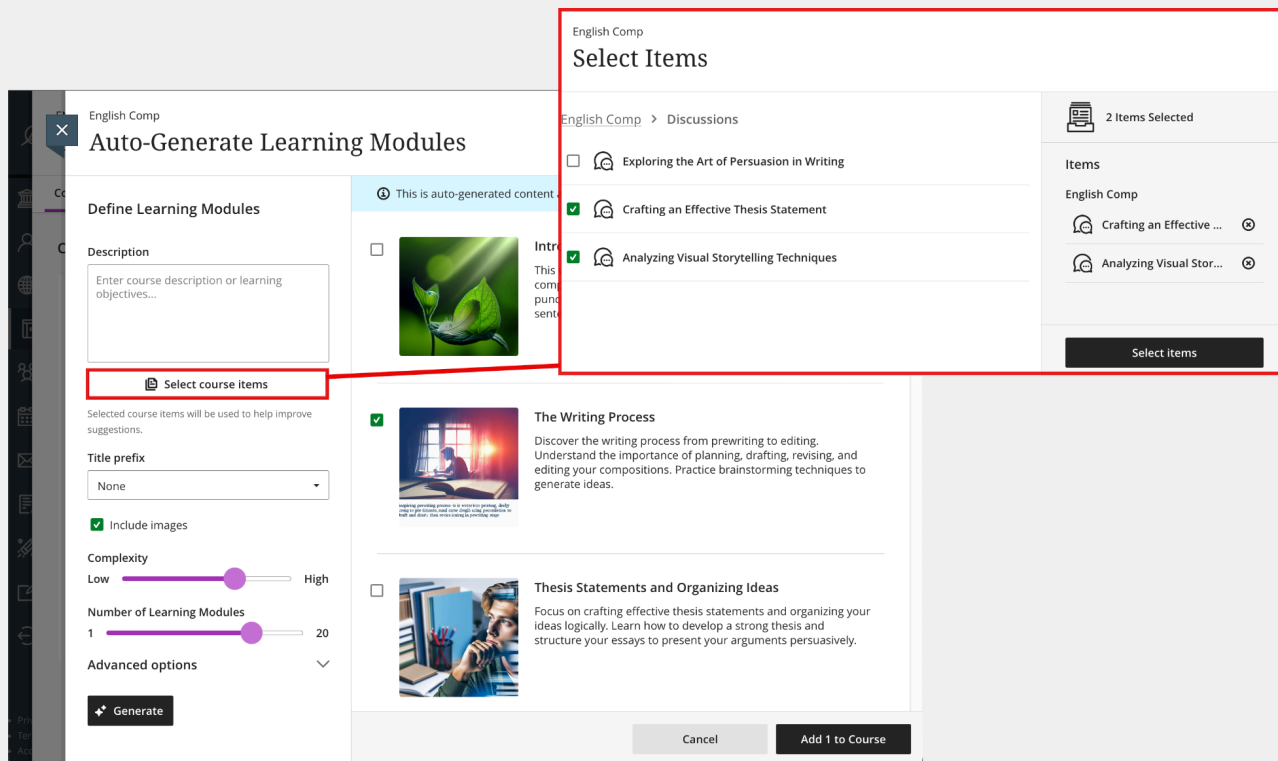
English Comp
Auto-Generate Learning Modules

Define Learning Modules

Description
Enter course description or learning objectives...

Select course items

Selected course items will be used to help improve suggestions.

Title prefix
None

Include images

Complexity
Low High

Number of Learning Modules
1 20

Advanced options

Generate

This is auto-generated content a

Intro
This
comp
punc
sente

The Writing Process
Discover the writing process from prewriting to editing. Understand the importance of planning, drafting, revising, and editing your compositions. Practice brainstorming techniques to generate ideas.

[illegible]

Thesis Statements and Organizing Ideas
Focus on crafting effective thesis statements and organizing your ideas logically. Learn how to develop a strong thesis and structure your essays to present your arguments persuasively.

Cancel
Add 1 to Course

English Comp
Select Items

English Comp > Discussions
Exploring the Art of Persuasion in Writing
Crafting an Effective Thesis Statement
Analyzing Visual Storytelling Techniques

2 Items Selected
Items
English Comp
Crafting an Effective ...
Analyzing Visual Stor...

Select items